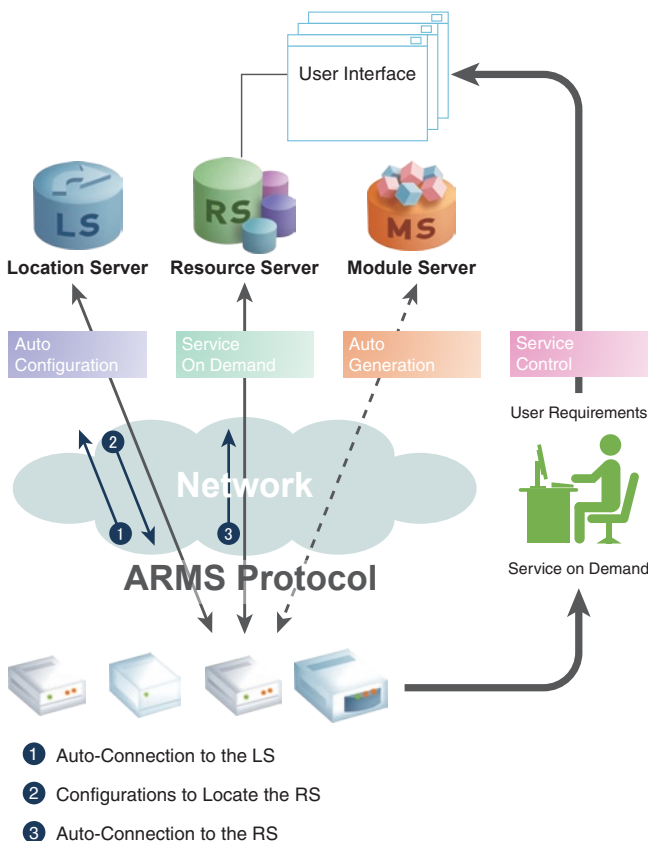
User Interface

LS
Location Server

RS
Resource Server

MS
Module Server

Auto Configuration

Service On Demand

Auto Generation

Service Control

User Requirements

1
2
3

Network

ARMS Protocol

Service on Demand

1 Auto-Connection to the LS

2 Configurations to Locate the RS

3 Auto-Connection to the RS